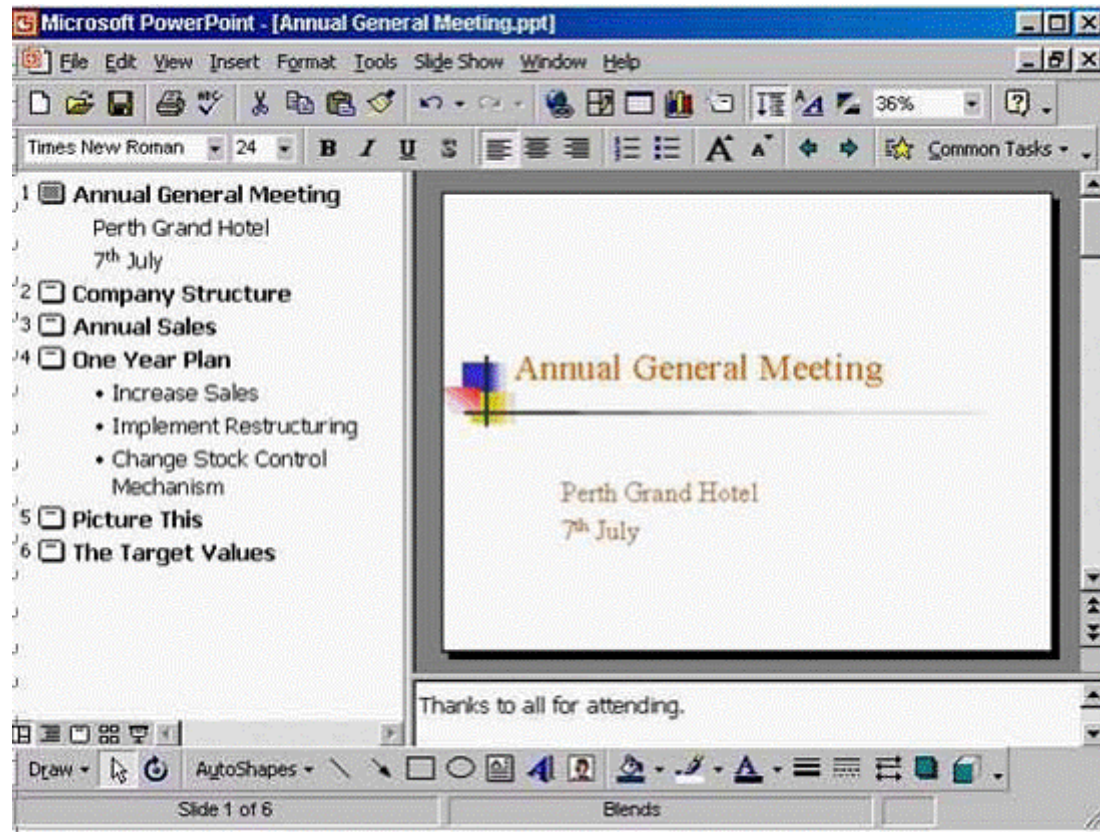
Microsoft PowerPoint - [Annual General Meeting.ppt]

File Edit View Insert Format Tools Slide Show Window Help

36%

Times New Roman 24 B I U S A A Common Tasks

1 Annual General Meeting
Perth Grand Hotel
7$^{th}$ July
2 Company Structure
3 Annual Sales
4 One Year Plan
• Increase Sales
• Implement Restructuring
• Change Stock Control Mechanism
5 Picture This
6 The Target Values

Annual General Meeting

Perth Grand Hotel
7$^{th}$ July

Thanks to all for attending.

Draw AutoShapes

Slide 1 of 6 Blends